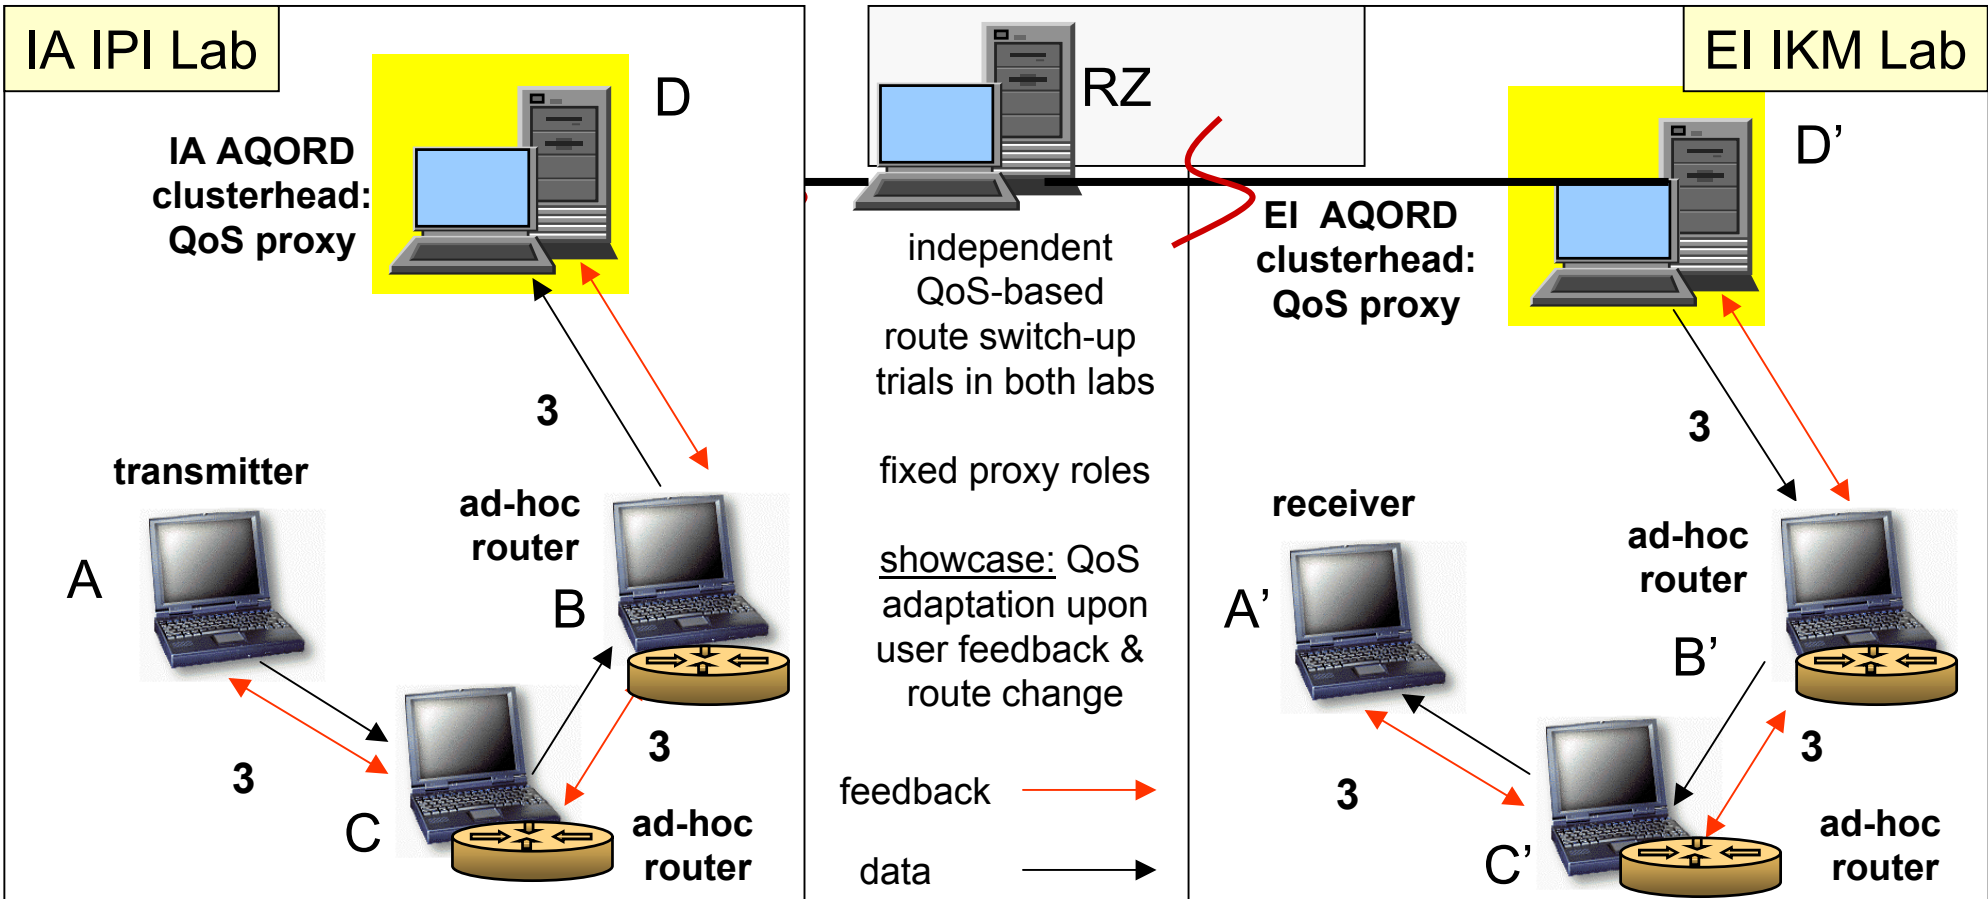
IA IPI Lab

IA AQORD clusterhead: QoS proxy

D

3

transmitter

A

ad-hoc router

B

3

C

3

ad-hoc router

RZ

independent QoS-based route switch-up trials in both labs

fixed proxy roles

showcase: QoS adaptation upon user feedback & route change

feedback

data

EI IKM Lab

EI AQORD clusterhead: QoS proxy

D’

3

receiver

A’

ad-hoc router

B’

3

3

C’

ad-hoc router